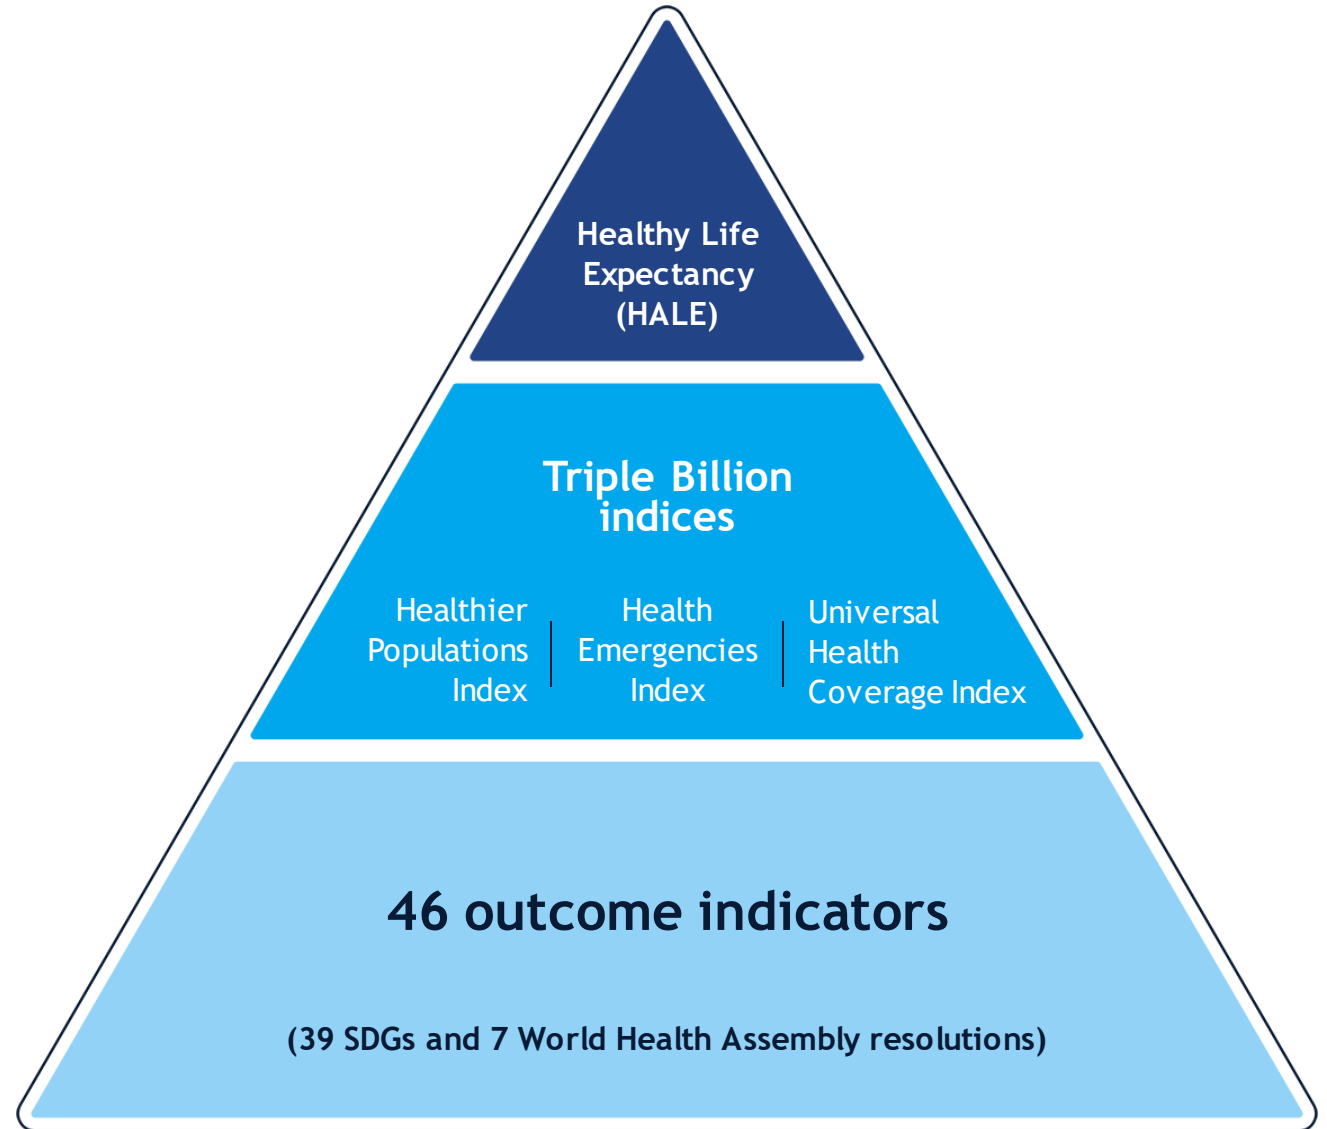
Healthy Life Expectancy (HALE)

Triple Billion indices

Healthier Populations Index

Health Emergencies Index

Universal Health Coverage Index

46 outcome indicators

(39 SDGs and 7 World Health Assembly resolutions)